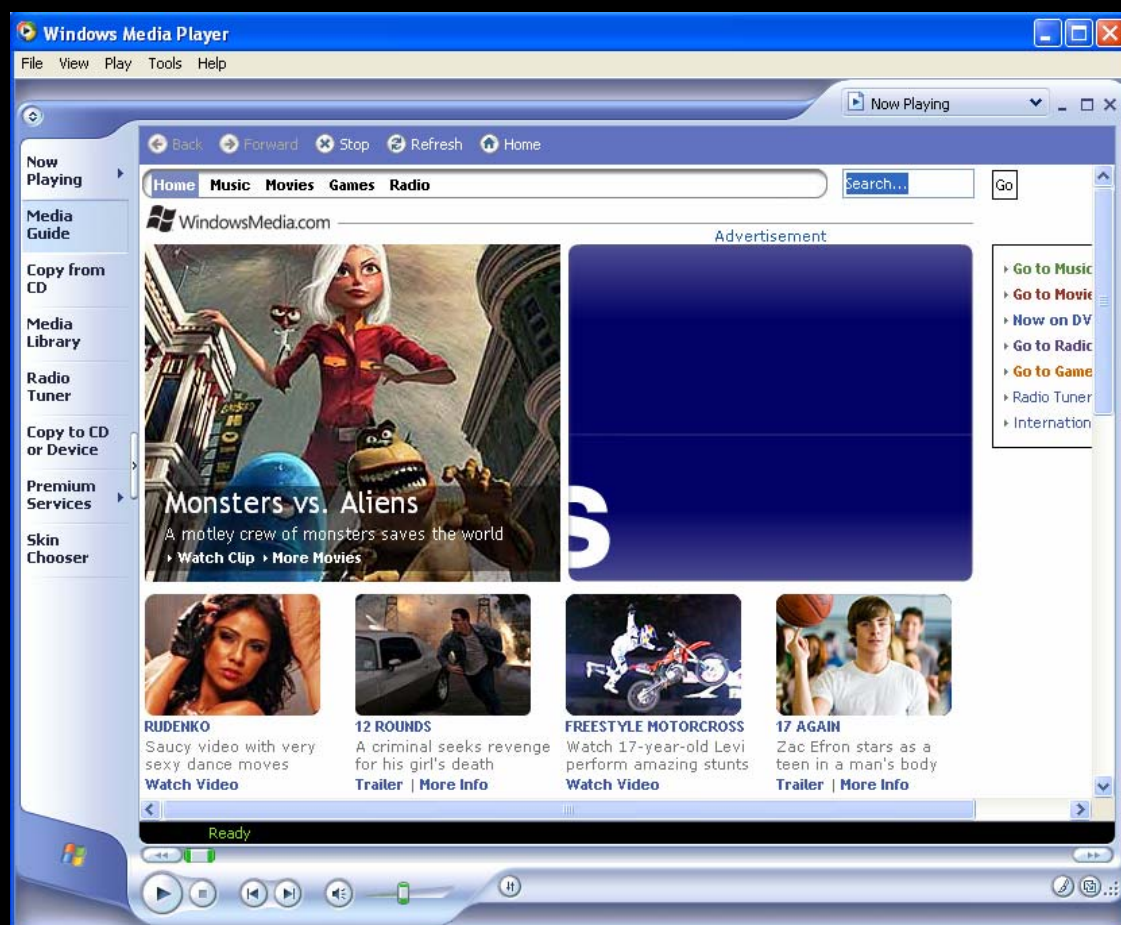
Windows Media Player

File View Play Tools Help

Now Playing

Now Playing
Media Guide
Copy from CD
Media Library
Radio Tuner
Copy to CD or Device
Premium Services
Skin Chooser

Back Forward Stop Refresh Home

Home Music Movies Games Radio

Search...

Go

WindowsMedia.com

Advertisement

Monsters vs. Aliens
A motley crew of monsters saves the world
Watch Clip More Movies

Go to Music
Go to Movie
Now on DV
Go to Radic
Go to Game
Radio Tuner
Internation

RUDENKO
Saucy video with very sexy dance moves
Watch Video

12 ROUNDS
A criminal seeks revenge for his girl's death
Trailer | More Info

FREESTYLE MOTORCROSS
Watch 17-year-old Levi perform amazing stunts
Watch Video

17 AGAIN
Zac Efron stars as a teen in a man's body
Trailer | More Info

Ready